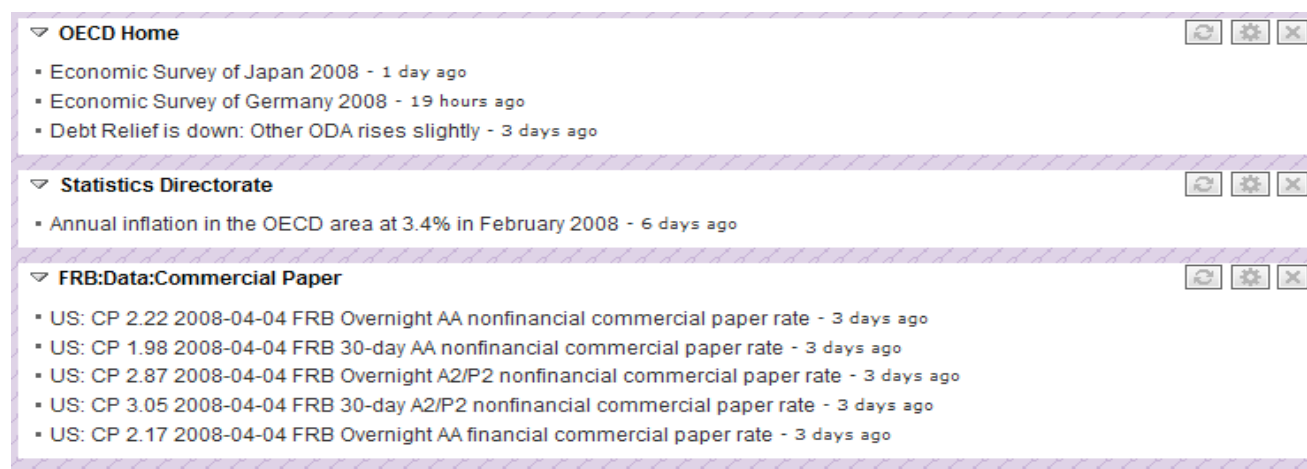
▽ OECD Home

▪ Economic Survey of Japan 2008 - 1 day ago
▪ Economic Survey of Germany 2008 - 19 hours ago
▪ Debt Relief is down: Other ODA rises slightly - 3 days ago

▽ Statistics Directorate

▪ Annual inflation in the OECD area at 3.4% in February 2008 - 6 days ago

▽ FRB:Data:Commercial Paper

▪ US: CP 2.22 2008-04-04 FRB Overnight AA nonfinancial commercial paper rate - 3 days ago
▪ US: CP 1.98 2008-04-04 FRB 30-day AA nonfinancial commercial paper rate - 3 days ago
▪ US: CP 2.87 2008-04-04 FRB Overnight A2/P2 nonfinancial commercial paper rate - 3 days ago
▪ US: CP 3.05 2008-04-04 FRB 30-day A2/P2 nonfinancial commercial paper rate - 3 days ago
▪ US: CP 2.17 2008-04-04 FRB Overnight AA financial commercial paper rate - 3 days ago